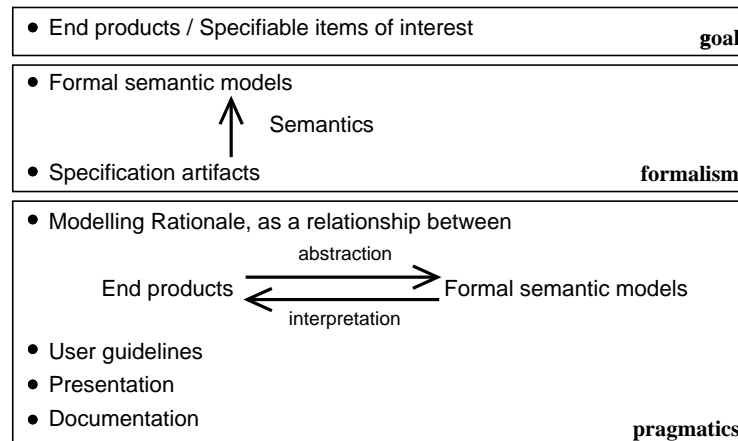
• End products / Specifiable items of interest

goal

• Formal semantic models

Semantics

• Specification artifacts

formalism

• Modelling Rationale, as a relationship between

abstraction

End products

Formal semantic models

interpretation

• User guidelines

• Presentation

• Documentation

pragmatics